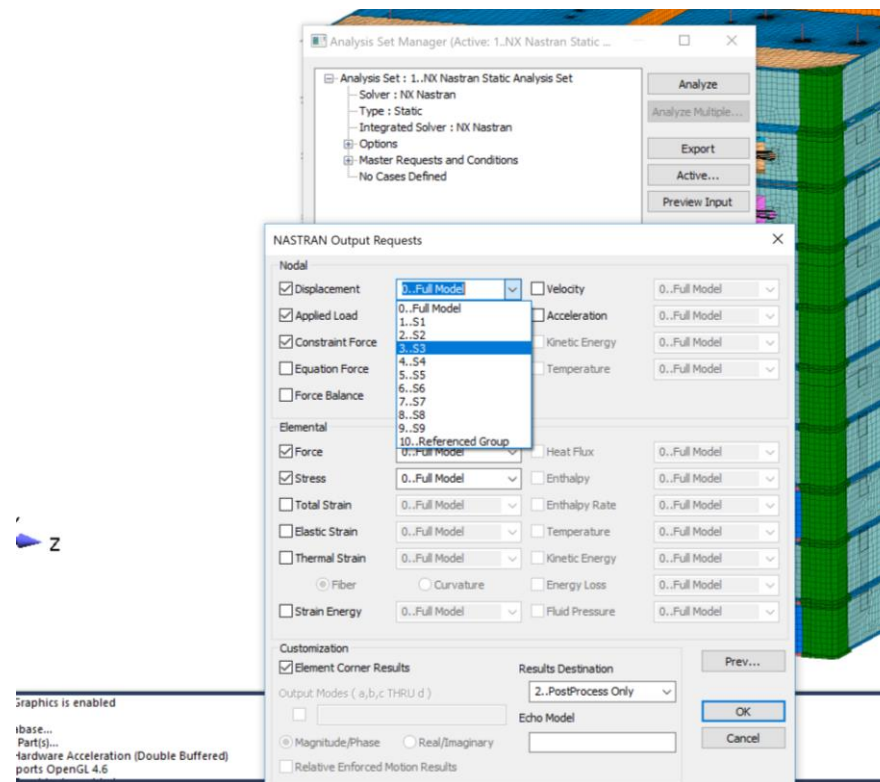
Analysis Set Manager (Active: 1..NX Nastran Static ...

Analysis Set : 1..NX Nastran Static Analysis Set
Solver : NX Nastran
Type : Static
Integrated Solver : NX Nastran
Options
Master Requests and Conditions
No Cases Defined

Analyze
Analyze Multiple...
Export
Active...
Preview Input

NASTRAN Output Requests

Nodal
Displacement 0..Full Model
Applied Load
Constraint Force
Equation Force
Force Balance
0..Full Model
1..S1
2..S2
3..S3
4..S4
5..S5
6..S6
7..S7
8..S8
9..S9
10..Referenced Group
Velocity 0..Full Model
Acceleration 0..Full Model
Kinetic Energy 0..Full Model
Temperature 0..Full Model

Elemental
Force 0..Full Model
Stress 0..Full Model
Total Strain 0..Full Model
Elastic Strain 0..Full Model
Thermal Strain 0..Full Model
Fiber Curvature
Strain Energy 0..Full Model
Heat Flux 0..Full Model
Enthalpy 0..Full Model
Enthalpy Rate 0..Full Model
Temperature 0..Full Model
Kinetic Energy 0..Full Model
Energy Loss 0..Full Model
Fluid Pressure 0..Full Model

Customization
Element Corner Results
Output Modes ( a,b,c THRU d )
Magnitude/Phase Real/Imaginary
Relative Enforced Motion Results
Results Destination
2..PostProcess Only
Echo Model
Prev...
OK
Cancel

Z

Graphics is enabled
abase...
Part(s)...
Hardware Acceleration (Double Buffered)
ports OpenGL 4.6